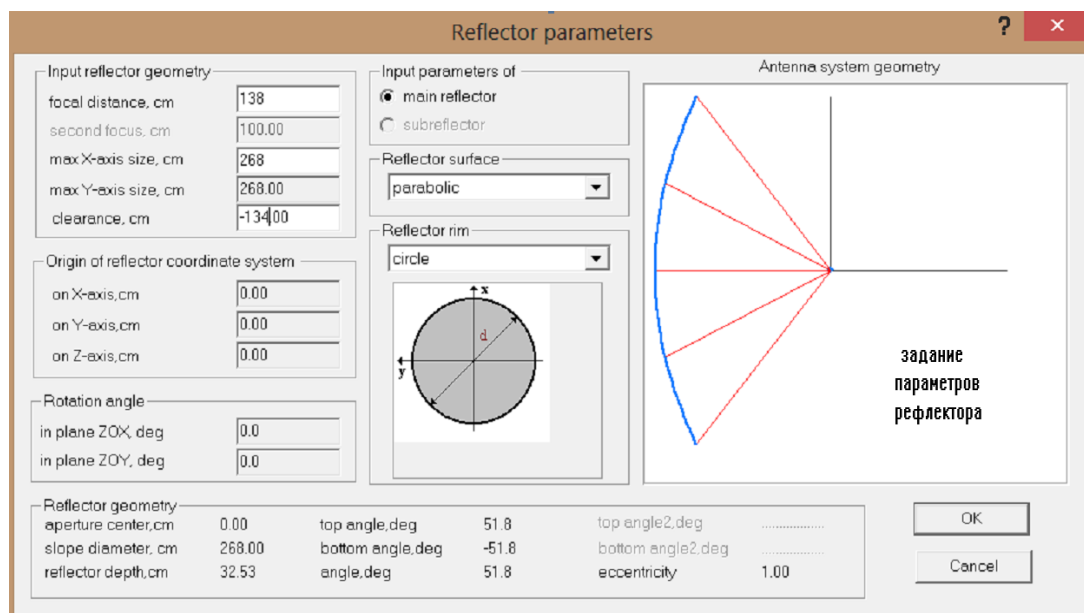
Reflector parameters

?

Input reflector geometry
focal distance, cm 138
second focus, cm 100.00
max X-axis size, cm 268
max Y-axis size, cm 268.00
clearance, cm -134.00

Origin of reflector coordinate system
on X-axis,cm 0.00
on Y-axis,cm 0.00
on Z-axis,cm 0.00

Rotation angle
in plane ZOX, deg 0.0
in plane ZOY, deg 0.0

Input parameters of
main reflector
subreflector

Reflector surface
parabolic

Reflector rim
circle

x
d
y

Antenna system geometry

задание параметров рефлектора

Reflector geometry
aperture center,cm 0.00
slope diameter, cm 268.00
reflector depth,cm 32.53
top angle,deg 51.8
bottom angle,deg -51.8
angle,deg 51.8
top angle2,deg
bottom angle2,deg
eccentricity 1.00

OK
Cancel